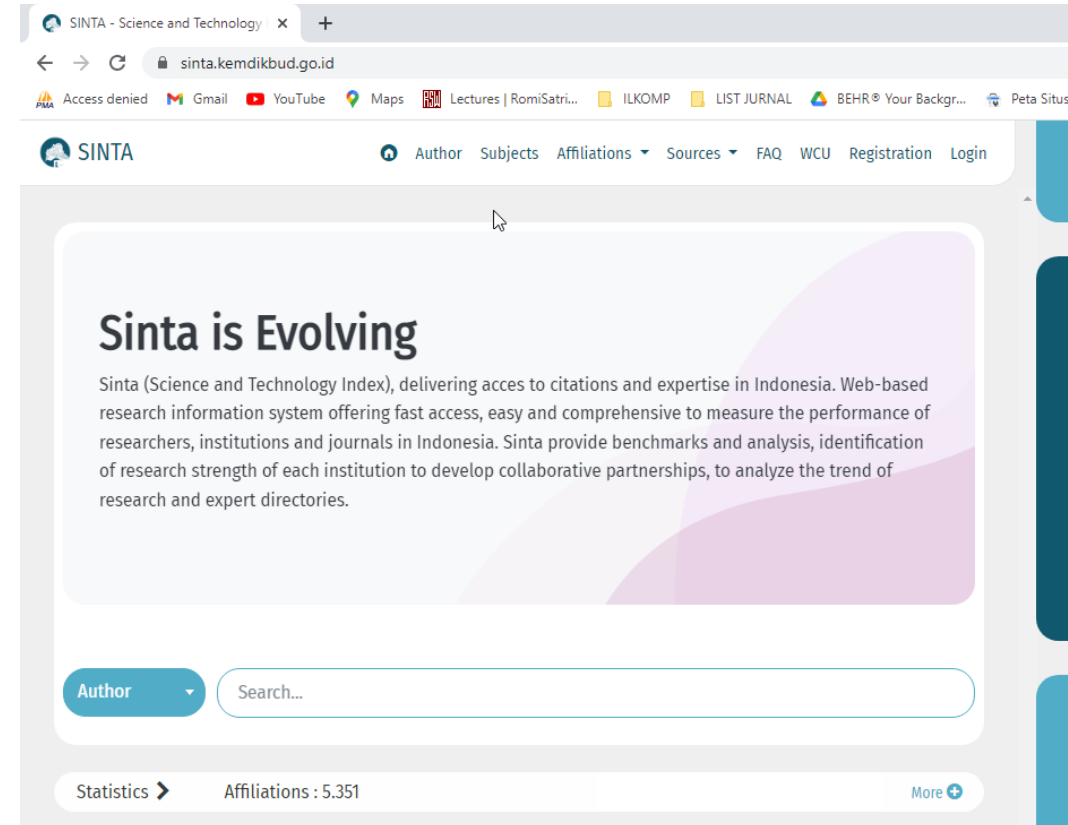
SINTA - Science and Technology ×
+
sinta.kemdikbud.go.id
Access denied Gmail YouTube Maps Lectures | RomiSatri... ILKOMP LIST JURNAL BEHR® Your Backgr... Peta Situs

SINTA
Author Subjects Affiliations Sources FAQ WCU Registration Login

Sinta is Evolving
Sinta (Science and Technology Index), delivering acces to citations and expertise in Indonesia. Web-based research information system offering fast access, easy and comprehensive to measure the performance of researchers, institutions and journals in Indonesia. Sinta provide benchmarks and analysis, identification of research strength of each institution to develop collaborative partnerships, to analyze the trend of research and expert directories.

Author
Search...

Statistics Affiliations : 5.351 More